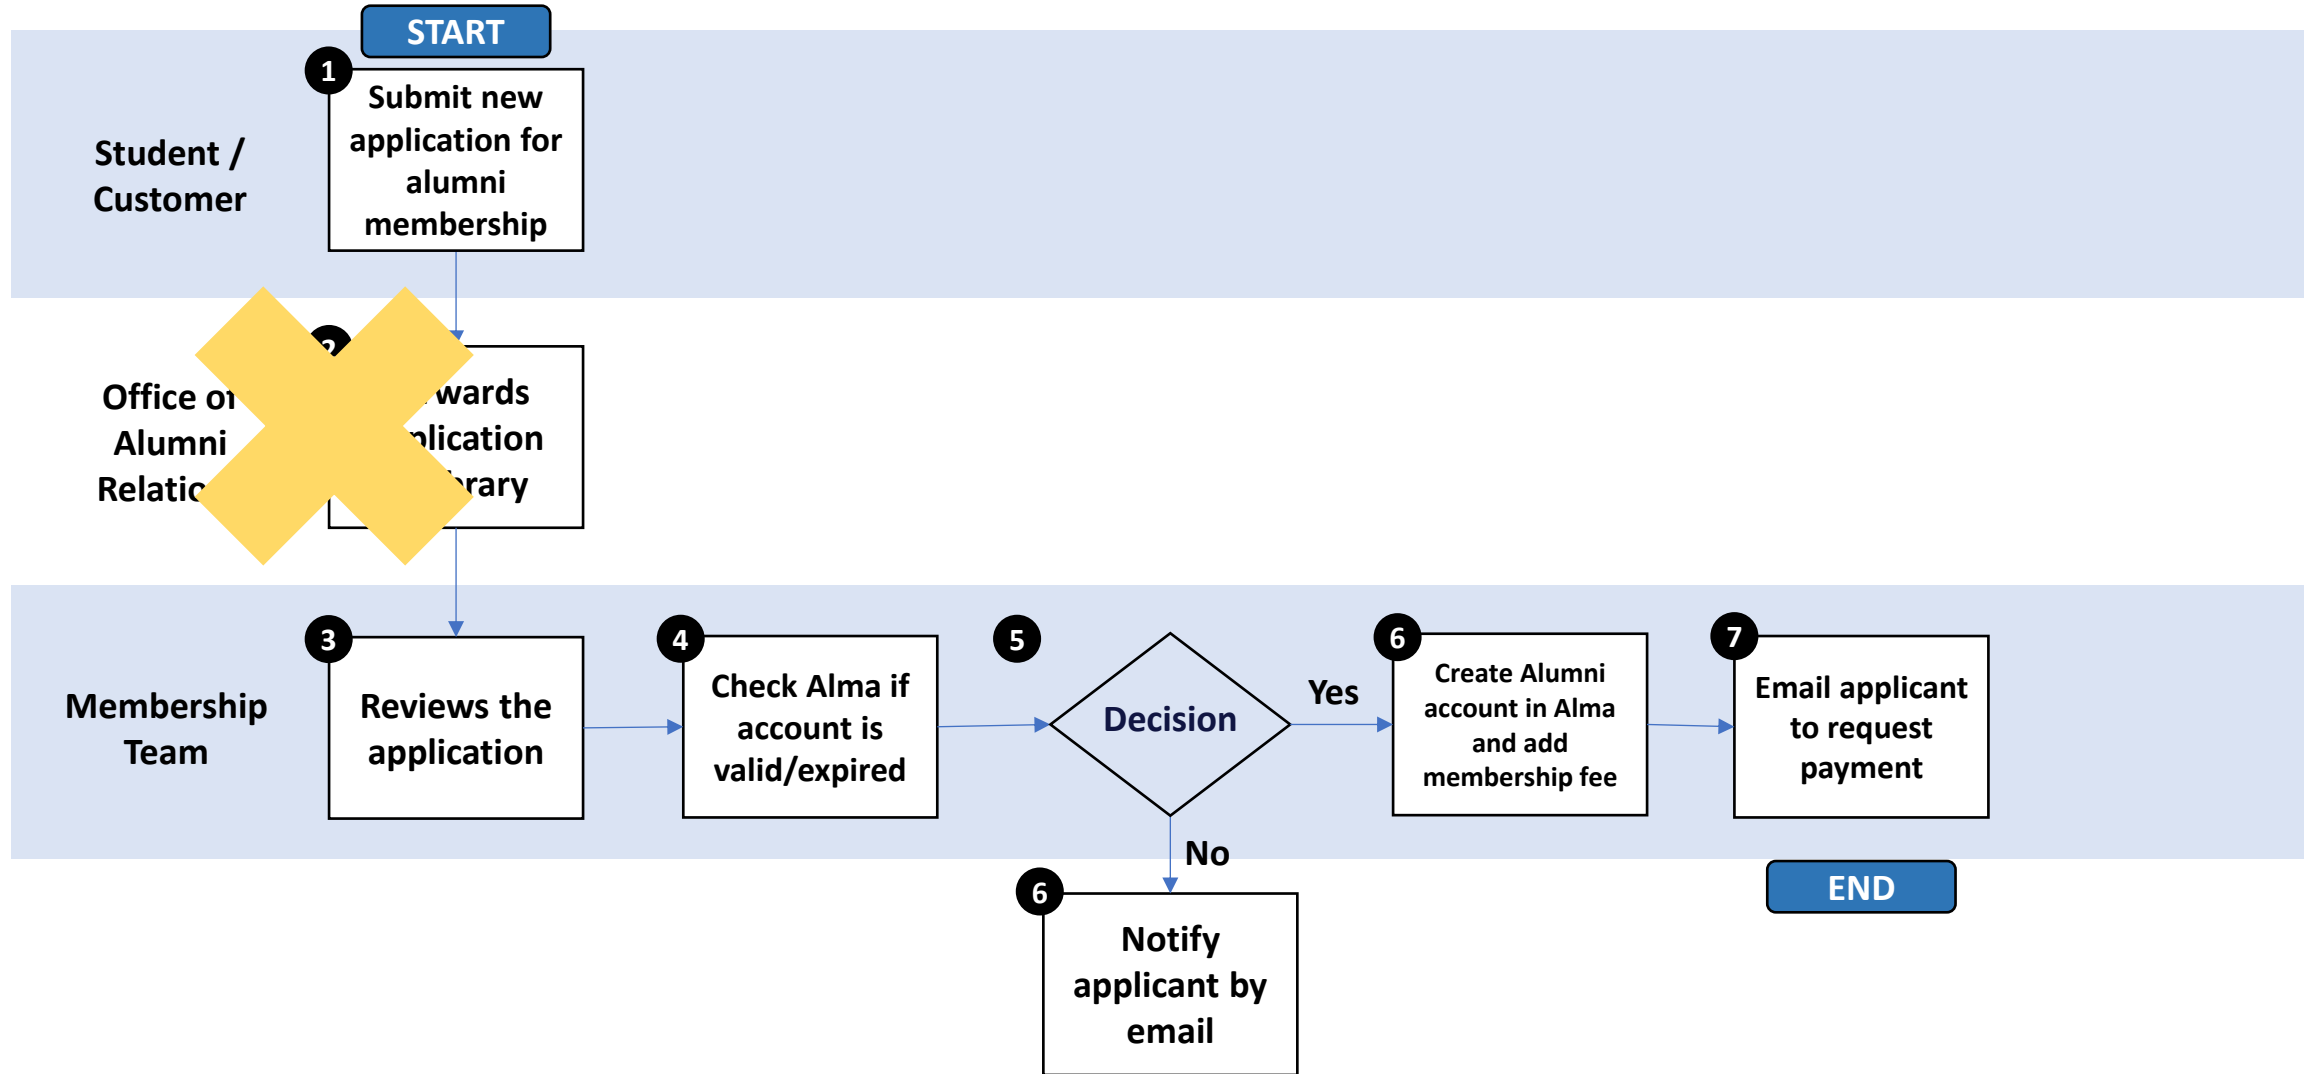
START

Student / Customer

1 Submit new application for alumni membership

Office o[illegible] Alumni Relatio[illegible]

2 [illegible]wards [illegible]plication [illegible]rary

Membership Team

3 Reviews the application

4 Check Alma if account is valid/expired

5 Decision

Yes

6 Create Alumni account in Alma and add membership fee

7 Email applicant to request payment

END

No

6 Notify applicant by email